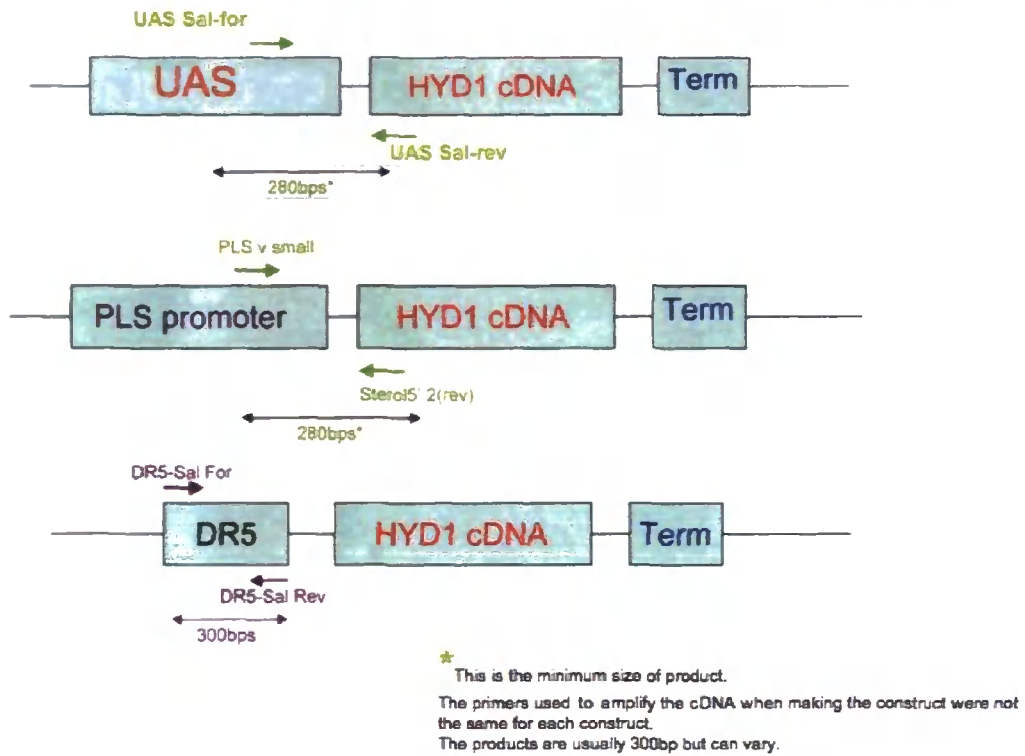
UAS Sal-for

UAS

HYD1 cDNA

Term

UAS Sal-rev

280bps*

PLS v small

PLS promoter

HYD1 cDNA

Term

Sterol5' 2(rev)

280bps*

DR5-Sal For

DR5

HYD1 cDNA

Term

DR5-Sal Rev

300bps

* This is the minimum size of product.

The primers used to amplify the cDNA when making the construct were not the same for each construct.
The products are usually 300bp but can vary.